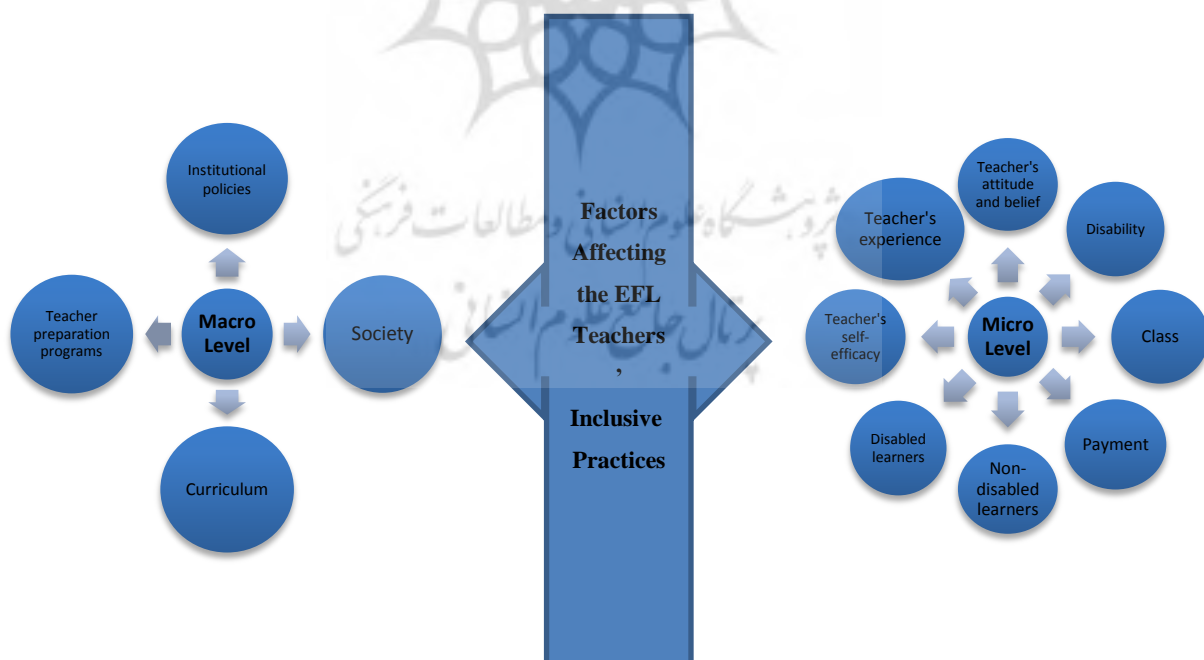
Institutional policies

Teacher preparation programs

Macro Level

Society

Curriculum

Factors Affecting the EFL Teachers

,

Inclusive Practices

Teacher's attitude and belief

Teacher's experience

Disability

Teacher's self-efficacy

Micro Level

Class

Disabled learners

Non-disabled learners

Payment

پژوهشگاه علوم انسانی و مطالعات فرهنگی

پرتال جامع علوم انسانی